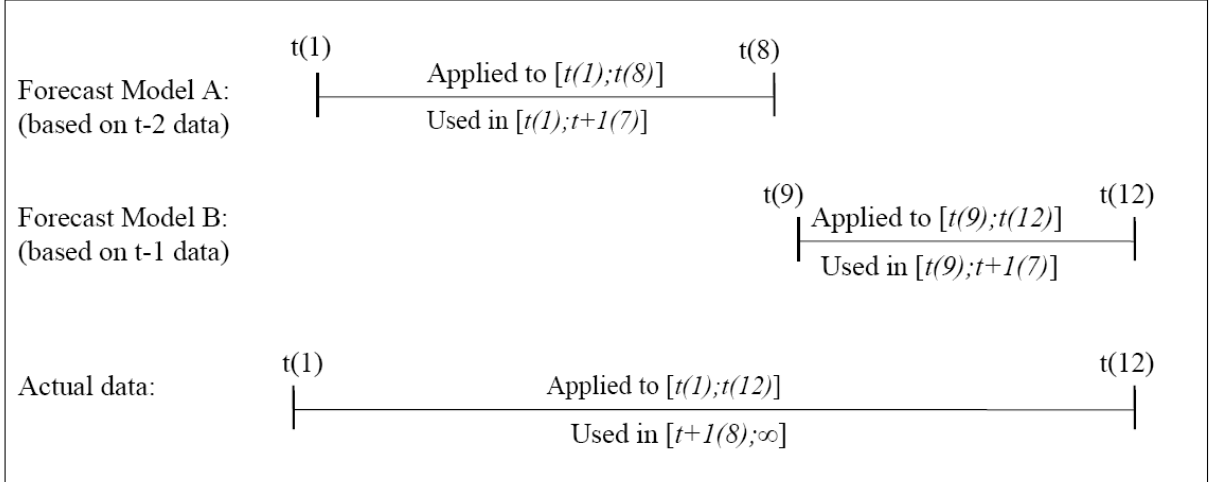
Forecast Model A:
(based on t-2 data)

t(1)

Applied to $[t(1);t(8)]$

t(8)

Used in $[t(1);t+1(7)]$

Forecast Model B:
(based on t-1 data)

t(9)

Applied to $[t(9);t(12)]$

t(12)

Used in $[t(9);t+1(7)]$

Actual data:

t(1)

Applied to $[t(1);t(12)]$

t(12)

Used in $[t+1(8);\infty]$